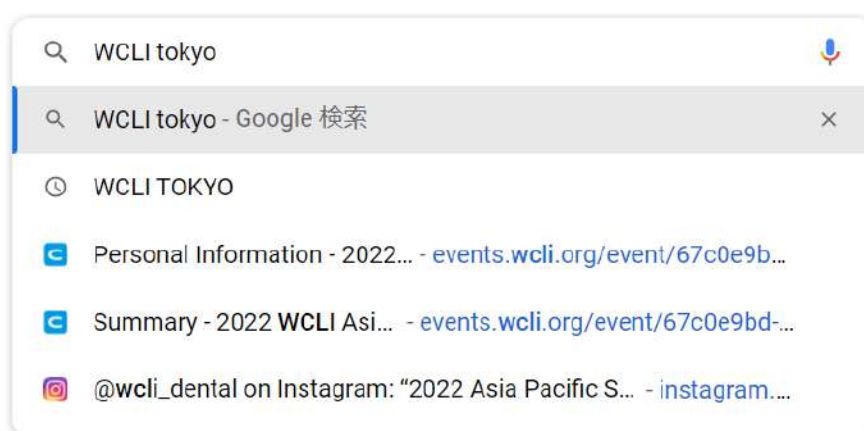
WCLI tokyo

WCLI tokyo - Google 検索

WCLI TOKYO

Personal Information - 2022... - events.wcli.org/event/67c0e9b...

Summary - 2022 WCLI Asi... - events.wcli.org/event/67c0e9bd-...

@wcli_dental on Instagram: “2022 Asia Pacific S... - instagram....